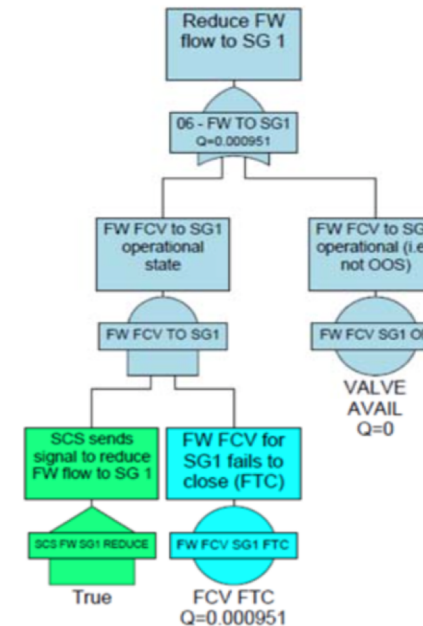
Reduce FW flow to SG 1

06 - FW TO SG1
Q=0.000951

FW FCV to SG1 operational state

FW FCV to SG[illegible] operational (i.e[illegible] not OOS)

FW FCV TO SG1

FW FCV SG1 O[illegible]

VALVE AVAIL
Q=0

SCS sends signal to reduce FW flow to SG 1

FW FCV for SG1 fails to close (FTC)

SCS FW SG1 REDUCE

FW FCV SG1 FTC

True

FCV FTC
Q=0.000951